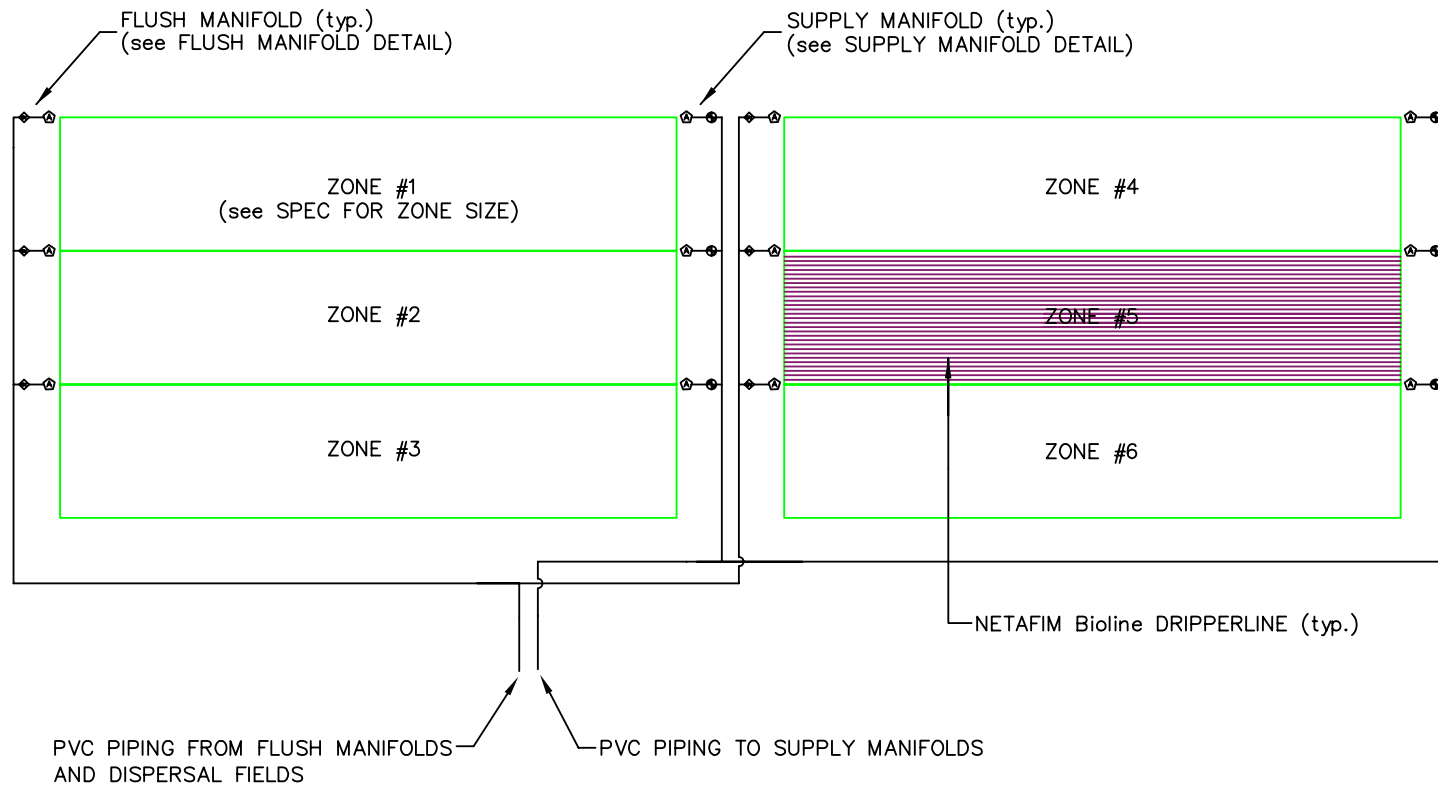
FLUSH MANIFOLD (typ.)
(see FLUSH MANIFOLD DETAIL)

SUPPLY MANIFOLD (typ.)
(see SUPPLY MANIFOLD DETAIL)

ZONE #1
(see SPEC FOR ZONE SIZE)

ZONE #2

ZONE #3

ZONE #4

ZONE #5

ZONE #6

NETAFIM Bioline DRIPPERLINE (typ.)

PVC PIPING FROM FLUSH MANIFOLDS AND DISPERSAL FIELDS

PVC PIPING TO SUPPLY MANIFOLDS